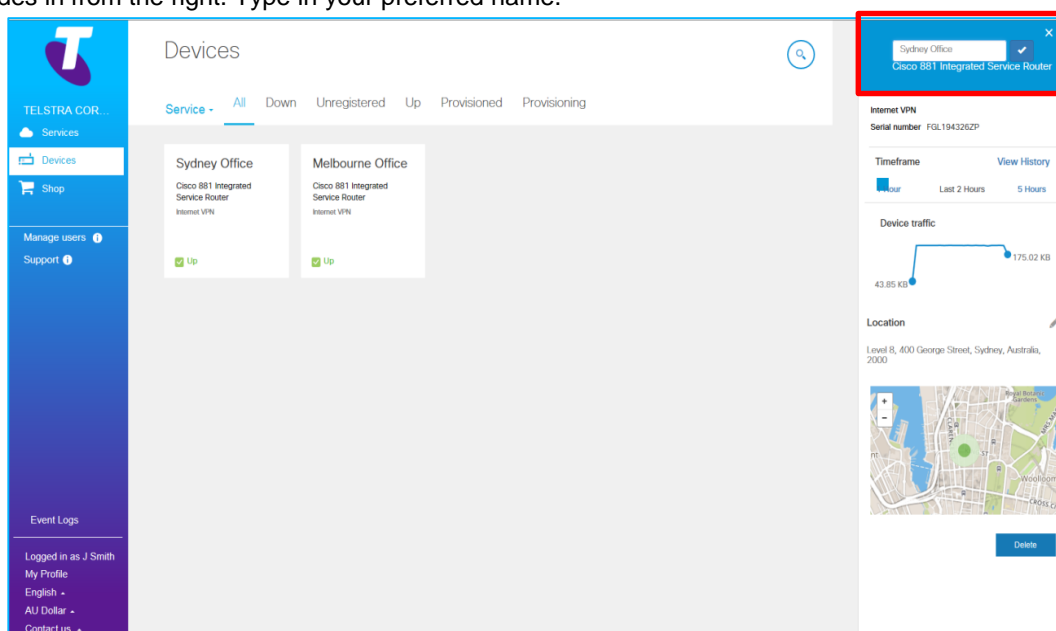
des in from the right. Type in your preferred name.

TELSTRA COR...
Services
Devices
Shop

Manage users
Support

Event Logs

Logged in as J Smith
My Profile
English
AU Dollar
Contact us

Devices

Service All Down Unregistered Up Provisioned Provisioning

Sydney Office
Cisco 881 Integrated Service Router
Internet VPN
Up

Melbourne Office
Cisco 881 Integrated Service Router
Internet VPN
Up

Sydney Office
Cisco 881 Integrated Service Router

Internet VPN
Serial number FGL194326ZP

Timeframe
View History
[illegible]our
Last 2 Hours
5 Hours

Device traffic
175.02 KB
43.85 KB

Location

Level 8, 400 George Street, Sydney, Australia, 2000

+
-

Delete